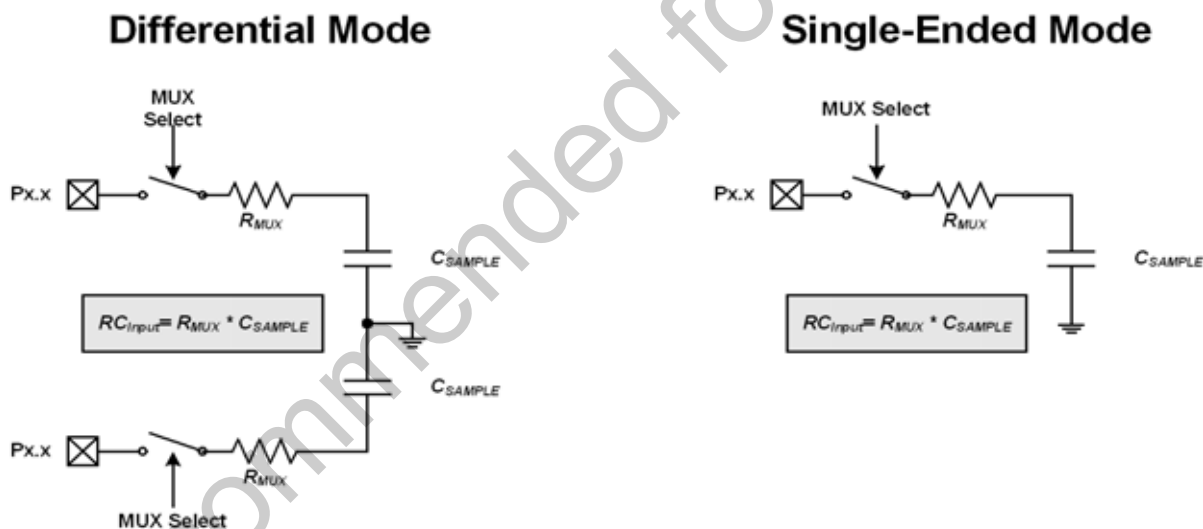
Differential Mode

MUX Select

Px.x

$R_{MUX}$

$C_{SAMPLE}$

$RC_{Input} = R_{MUX} * C_{SAMPLE}$

$C_{SAMPLE}$

Px.x

$R_{MUX}$

MUX Select

Single-Ended Mode

MUX Select

Px.x

$R_{MUX}$

$C_{SAMPLE}$

$RC_{Input} = R_{MUX} * C_{SAMPLE}$

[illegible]commended fo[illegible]